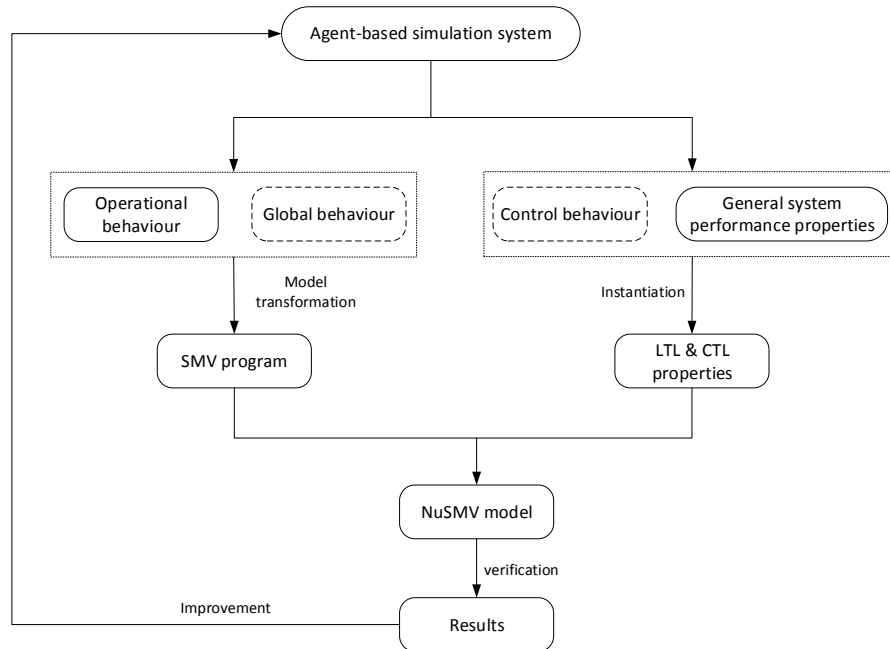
Agent-based simulation system

Operational behaviour

Global behaviour

Control behaviour

General system performance properties

Model transformation

Instantiation

SMV program

LTL & CTL properties

NuSMV model

verification

Improvement

Results